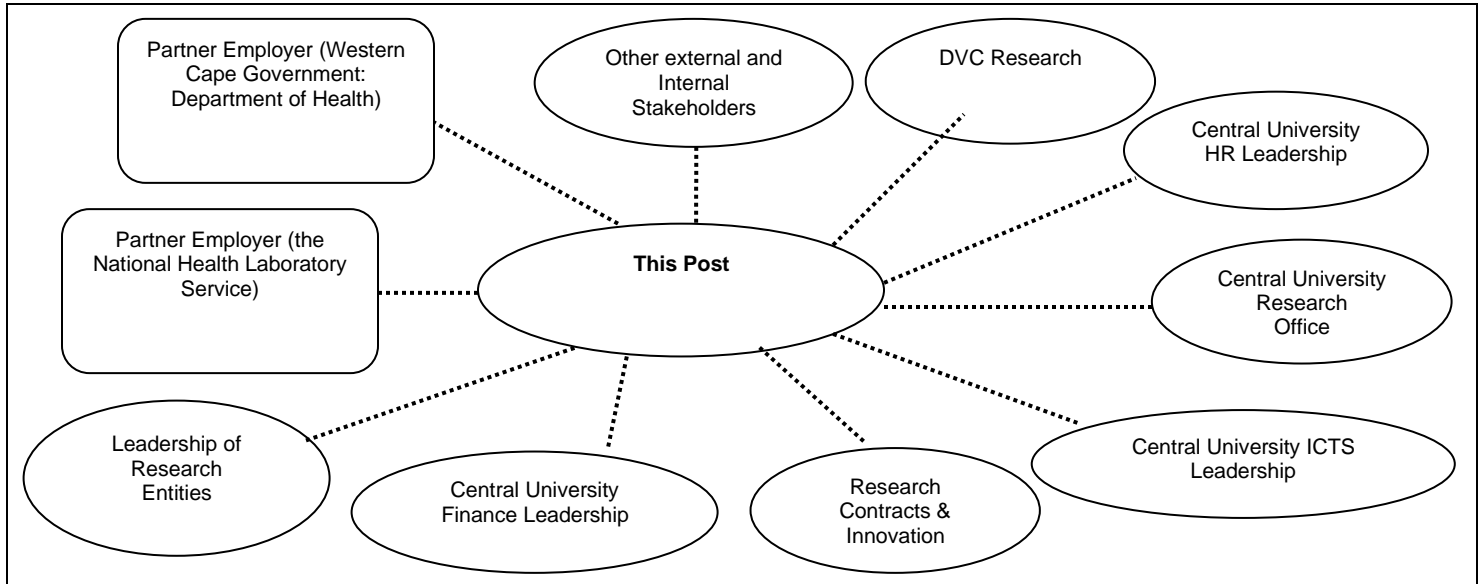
Partner Employer (Western Cape Government: Department of Health)

Other external and Internal Stakeholders

DVC Research

Central University HR Leadership

Partner Employer (the National Health Laboratory Service)

This Post

Central University Research Office

Leadership of Research Entities

Central University Finance Leadership

Research Contracts & Innovation

Central University ICTS Leadership